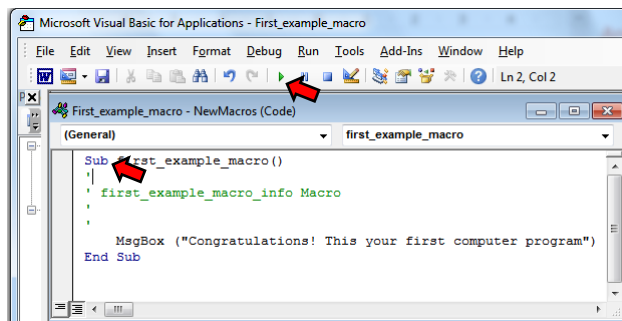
Microsoft Visual Basic for Applications - First_example_macro

File Edit View Insert Format Debug Run Tools Add-Ins Window Help

Ln 2, Col 2

First_example_macro - NewMacros (Code)

(General)

first_example_macro

Sub first_example_macro()
'
' first_example_macro_info Macro
'
'
    MsgBox ("Congratulations! This your first computer program")
End Sub